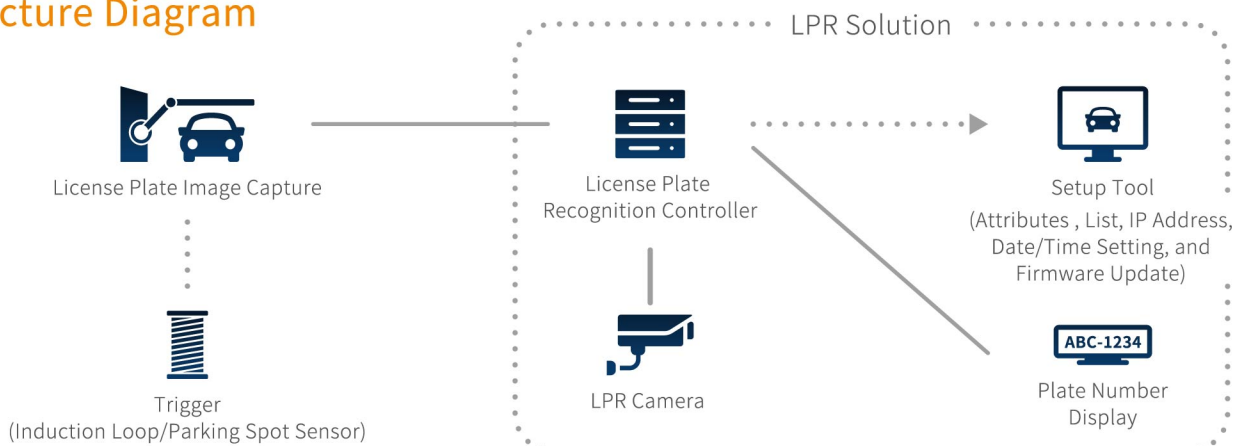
cture Diagram

LPR Solution

License Plate Image Capture

Trigger
(Induction Loop/Parking Spot Sensor)

License Plate Recognition Controller

LPR Camera

Setup Tool
(Attributes , List, IP Address, Date/Time Setting, and Firmware Update)

ABC-1234

Plate Number Display